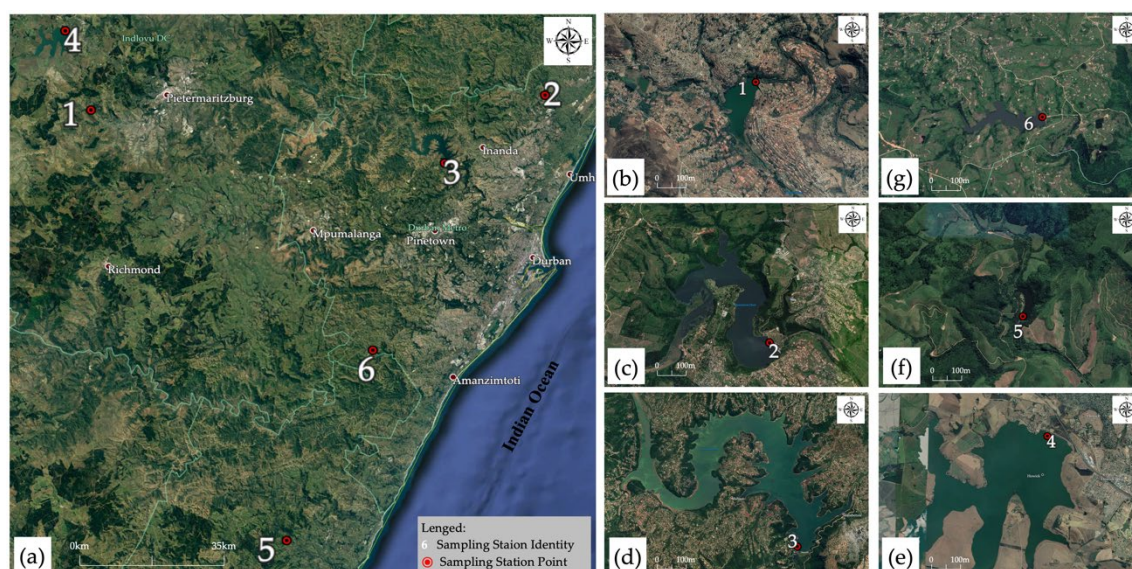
4
Indlovu DC
N
W E
S
1
Pietermaritzburg
2
3
Inanda
Umh
Mpumalanga
Durban Metro
Pinetown
Durban
Richmond
6
Amanzimtoti
Indian Ocean
5
(a)
0km
35km
Lenged:
6 Sampling Staion Identity
Sampling Station Point
1
(b)
0 100m
2
(c)
0 100m
3
(d)
0 100m
6
(g)
0 100m
5
(f)
0 100m
4
(e)
0 100m